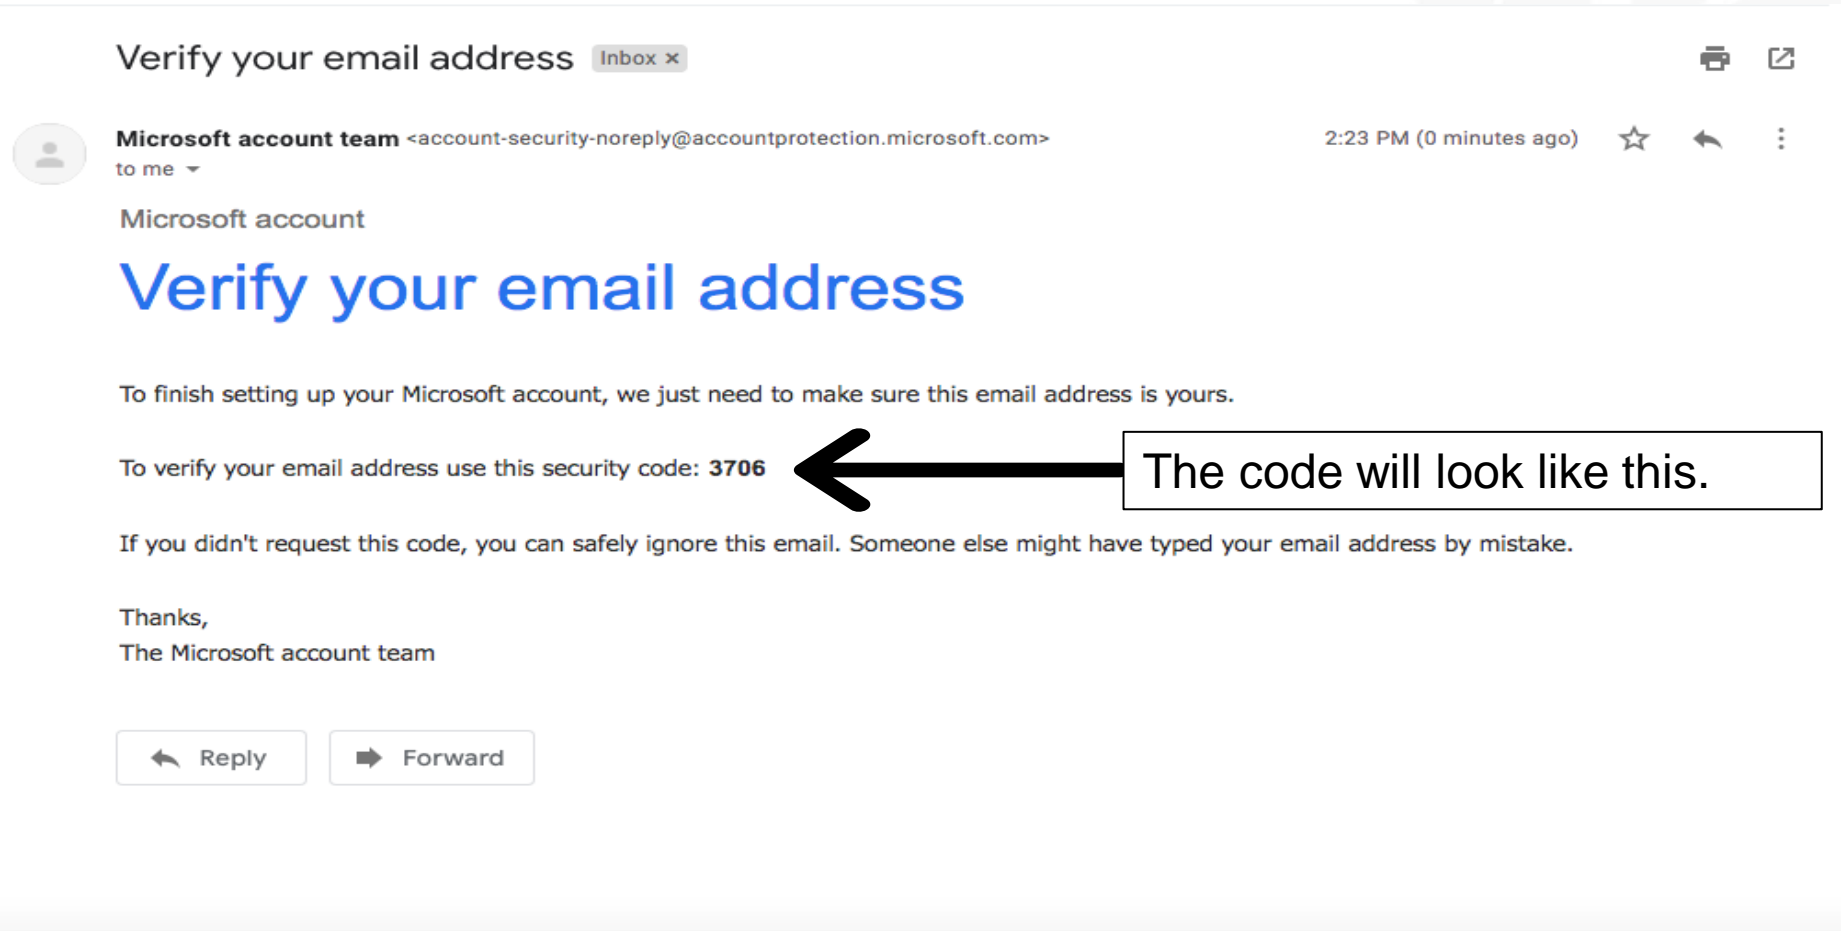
Verify your email address Inbox ×

Microsoft account team <account-security-noreply@accountprotection.microsoft.com>
to me

2:23 PM (0 minutes ago)

Microsoft account

Verify your email address

To finish setting up your Microsoft account, we just need to make sure this email address is yours.

To verify your email address use this security code: **3706**

The code will look like this.

If you didn't request this code, you can safely ignore this email. Someone else might have typed your email address by mistake.

Thanks,
The Microsoft account team

Reply

Forward